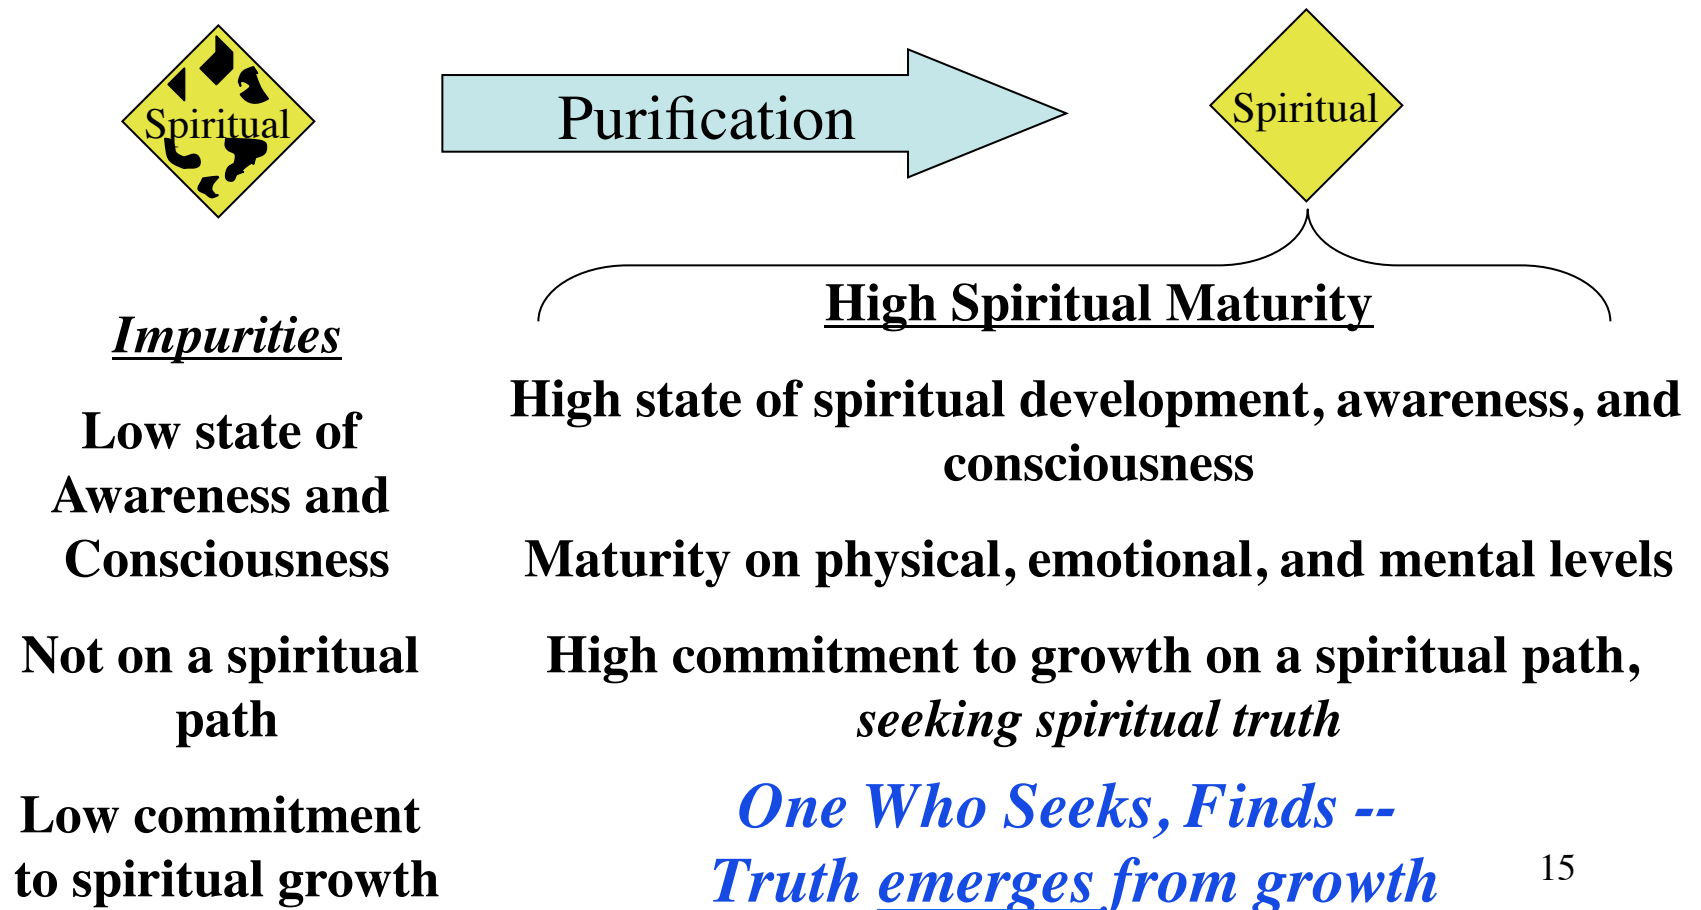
Spiritual

Purification

Spiritual

Impurities

High Spiritual Maturity

Low state of Awareness and Consciousness

High state of spiritual development, awareness, and consciousness

Maturity on physical, emotional, and mental levels

Not on a spiritual path

High commitment to growth on a spiritual path, *seeking spiritual truth*

Low commitment to spiritual growth

*One Who Seeks, Finds -- Truth emerges from growth*

15